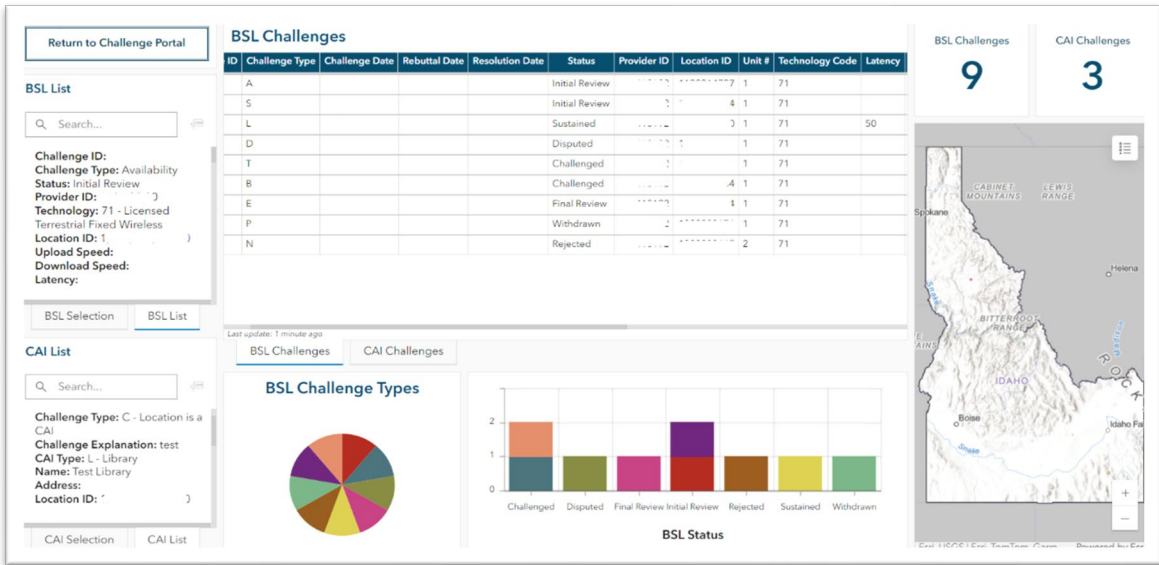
Return to Challenge Portal

BSL List

Search...

Challenge ID:
Challenge Type: Availability
Status: Initial Review
Provider ID: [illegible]
Technology: 71 - Licensed Terrestrial Fixed Wireless
Location ID: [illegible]
Upload Speed:
Download Speed:
Latency:

BSL Selection | BSL List

CAI List

Search...

Challenge Type: C - Location is a CAI
Challenge Explanation: test
CAI Type: L - Library
Name: Test Library
Address:
Location ID: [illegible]

CAI Selection | CAI List

BSL Challenges

| ID | Challenge Type | Challenge Date | Rebuttal Date | Resolution Date | Status | Provider ID | Location ID | Unit # | Technology Code | Latency |
|---|---|---|---|---|---|---|---|---|---|---|
| | A | | | | Initial Review | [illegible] | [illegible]7 | 1 | 71 | |
| | S | | | | Initial Review | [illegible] | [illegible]4 | 1 | 71 | |
| | L | | | | Sustained | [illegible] | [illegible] | 1 | 71 | 50 |
| | D | | | | Disputed | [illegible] | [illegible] | 1 | 71 | |
| | T | | | | Challenged | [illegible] | | 1 | 71 | |
| | B | | | | Challenged | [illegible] | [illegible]4 | 1 | 71 | |
| | E | | | | Final Review | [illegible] | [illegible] | 1 | 71 | |
| | P | | | | Withdrawn | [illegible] | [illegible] | 1 | 71 | |
| | N | | | | Rejected | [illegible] | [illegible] | 2 | 71 | |

Last update: 1 minute ago

BSL Challenges | CAI Challenges

BSL Challenge Types

2
1
0
Challenged Disputed Final Review Initial Review Rejected Sustained Withdrawn
BSL Status

BSL Challenges
9

CAI Challenges
3

CABINET MOUNTAINS
LEWIS RANGE
Spokane
Helena
BITTERROOT RANGE
AINS
IDAHO
ROCK
Boise
Idaho Fa
Snake
Esri, USGS | Esri, TomTom, Garm
Powered by Esr